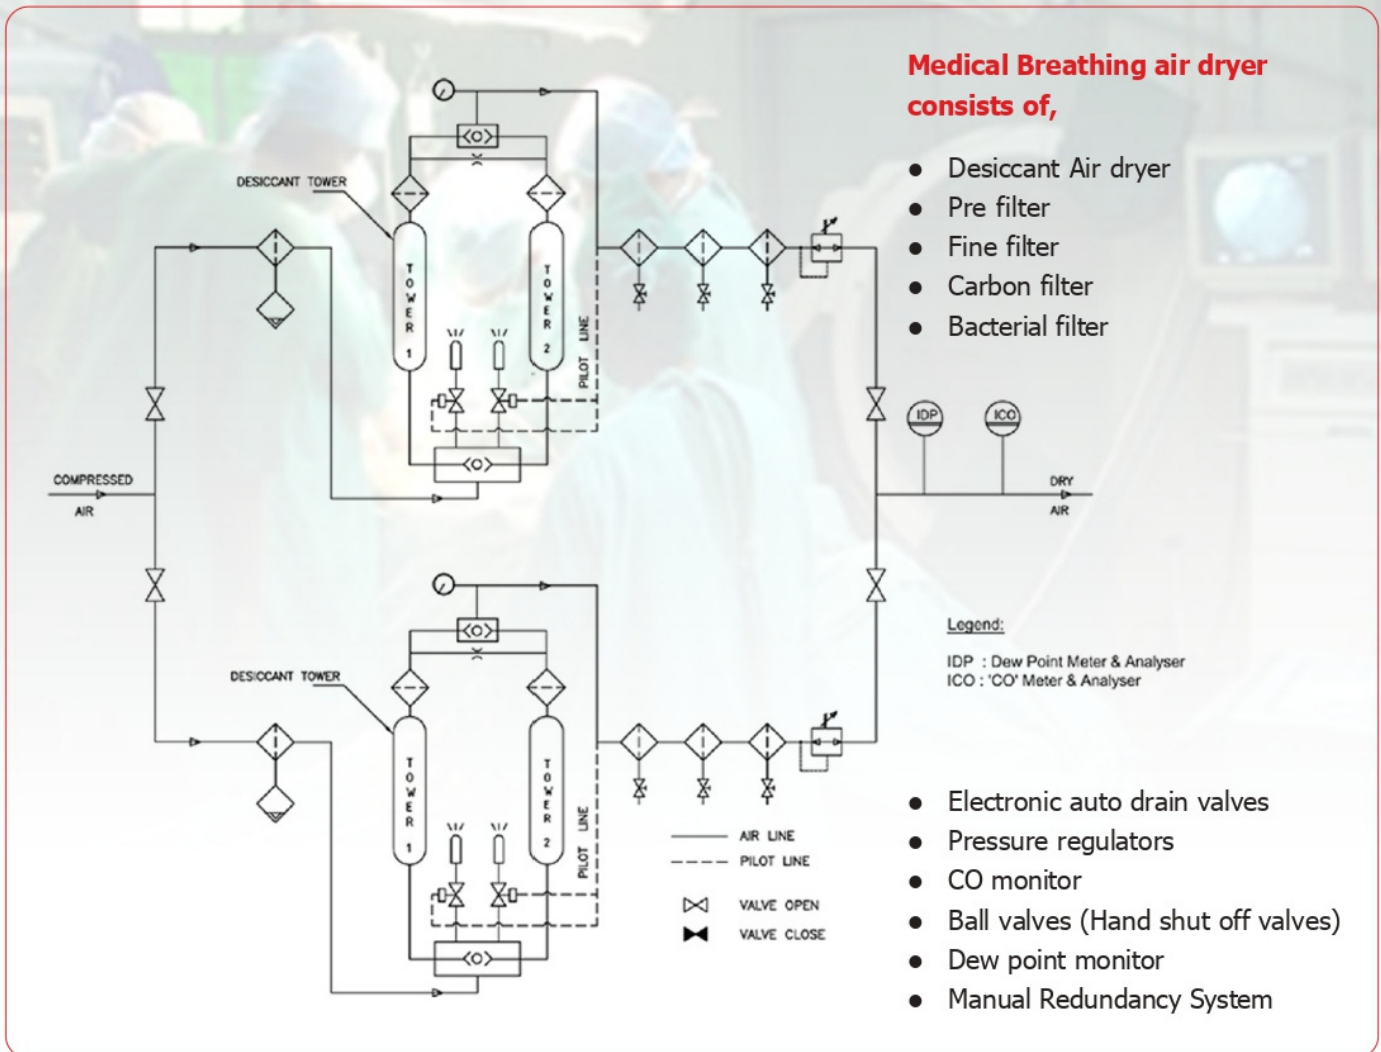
Medical Breathing air dryer consists of,

- Desiccant Air dryer
- Pre filter
- Fine filter
- Carbon filter
- Bacterial filter

DESICCANT TOWER

TOWER 1

TOWER 2

PILOT LINE

COMPRESSED AIR

IDP

ICO

DRY AIR

DESICCANT TOWER

TOWER 1

TOWER 2

PILOT LINE

Legend:

IDP : Dew Point Meter & Analyser
ICO : 'CO' Meter & Analyser

AIR LINE

PILOT LINE

VALVE OPEN

VALVE CLOSE

- Electronic auto drain valves
- Pressure regulators
- CO monitor
- Ball valves (Hand shut off valves)
- Dew point monitor
- Manual Redundancy System